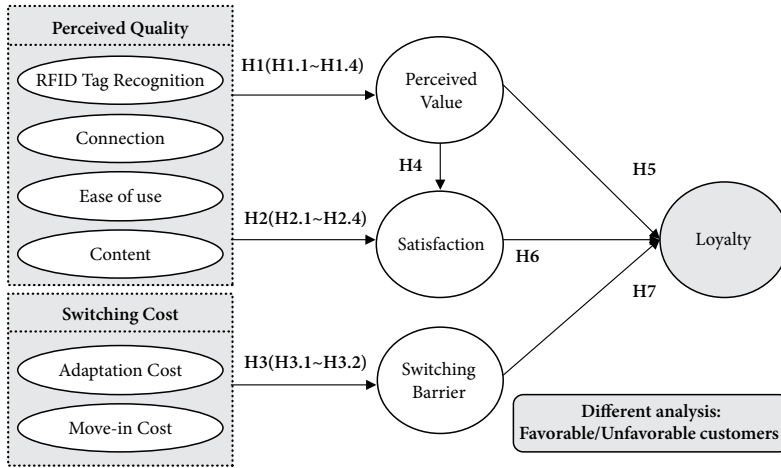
Perceived Quality

RFID Tag Recognition

Connection

Ease of use

Content

Switching Cost

Adaptation Cost

Move-in Cost

H1(H1.1~H1.4)

H2(H2.1~H2.4)

H3(H3.1~H3.2)

Perceived Value

H4

Satisfaction

Switching Barrier

H5

H6

H7

Loyalty

Different analysis: Favorable/Unfavorable customers